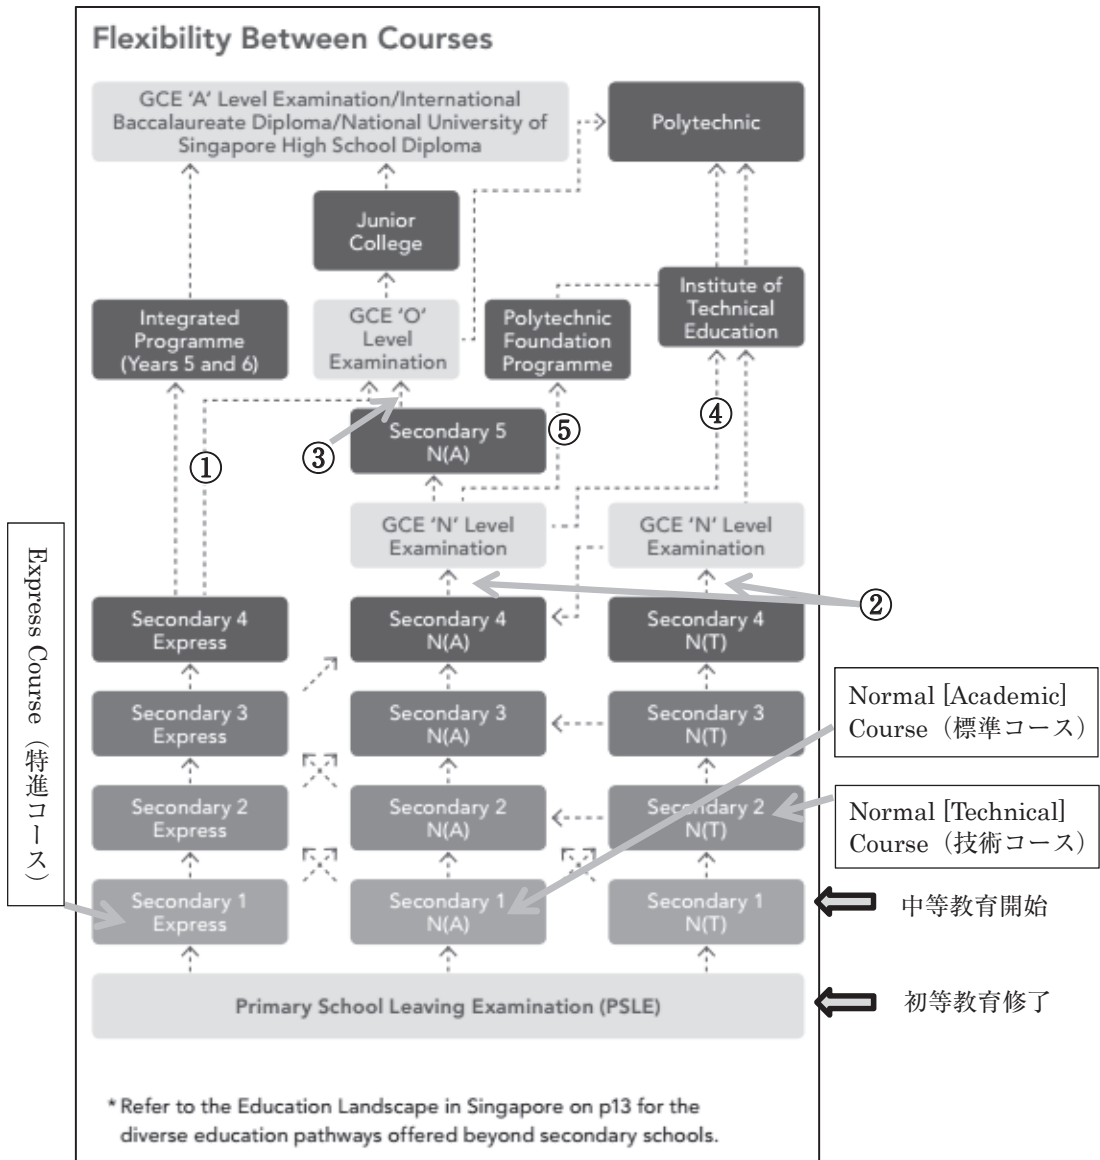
Flexibility Between Courses

GCE 'A' Level Examination/International Baccalaureate Diploma/National University of Singapore High School Diploma

Polytechnic

Junior College

Integrated Programme (Years 5 and 6)

GCE 'O' Level Examination

Polytechnic Foundation Programme

Institute of Technical Education

④

①

③

Secondary 5 N(A)

⑤

GCE 'N' Level Examination

GCE 'N' Level Examination

②

Express Course（特進コース）

Secondary 4 Express

Secondary 4 N(A)

Secondary 4 N(T)

Normal [Academic] Course（標準コース）

Secondary 3 Express

Secondary 3 N(A)

Secondary 3 N(T)

Normal [Technical] Course（技術コース）

Secondary 2 Express

Secondary 2 N(A)

Secondary 2 N(T)

Secondary 1 Express

Secondary 1 N(A)

Secondary 1 N(T)

中等教育開始

Primary School Leaving Examination (PSLE)

初等教育修了

* Refer to the Education Landscape in Singapore on p13 for the diverse education pathways offered beyond secondary schools.